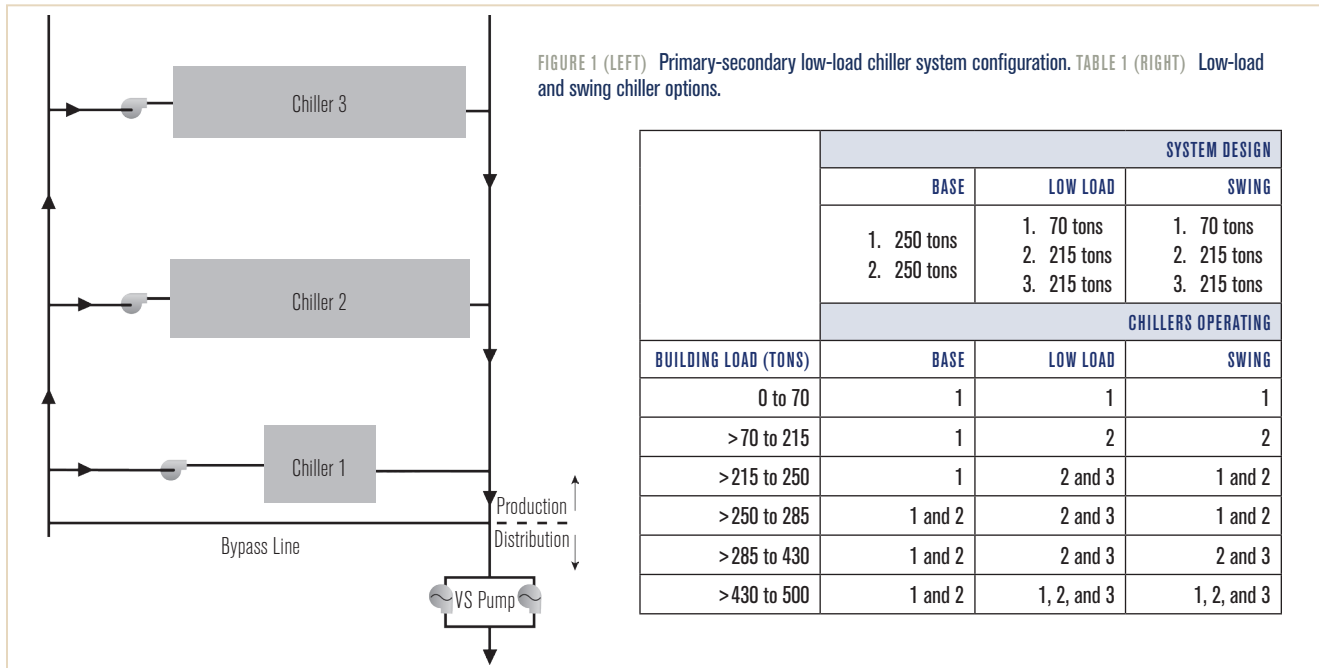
Chiller 3

Chiller 2

Chiller 1

Production

Distribution

Bypass Line

VS Pump

FIGURE 1 (LEFT) Primary-secondary low-load chiller system configuration. TABLE 1 (RIGHT) Low-load and swing chiller options.

| | SYSTEM DESIGN | | |
|---|---|---|---|
| | BASE | LOW LOAD | SWING |
| | 1. 250 tons<br>2. 250 tons | 1. 70 tons<br>2. 215 tons<br>3. 215 tons | 1. 70 tons<br>2. 215 tons<br>3. 215 tons |
| | CHILLERS OPERATING | | |
| BUILDING LOAD (TONS) | BASE | LOW LOAD | SWING |
| 0 to 70 | 1 | 1 | 1 |
| >70 to 215 | 1 | 2 | 2 |
| >215 to 250 | 1 | 2 and 3 | 1 and 2 |
| >250 to 285 | 1 and 2 | 2 and 3 | 1 and 2 |
| >285 to 430 | 1 and 2 | 2 and 3 | 2 and 3 |
| >430 to 500 | 1 and 2 | 1, 2, and 3 | 1, 2, and 3 |